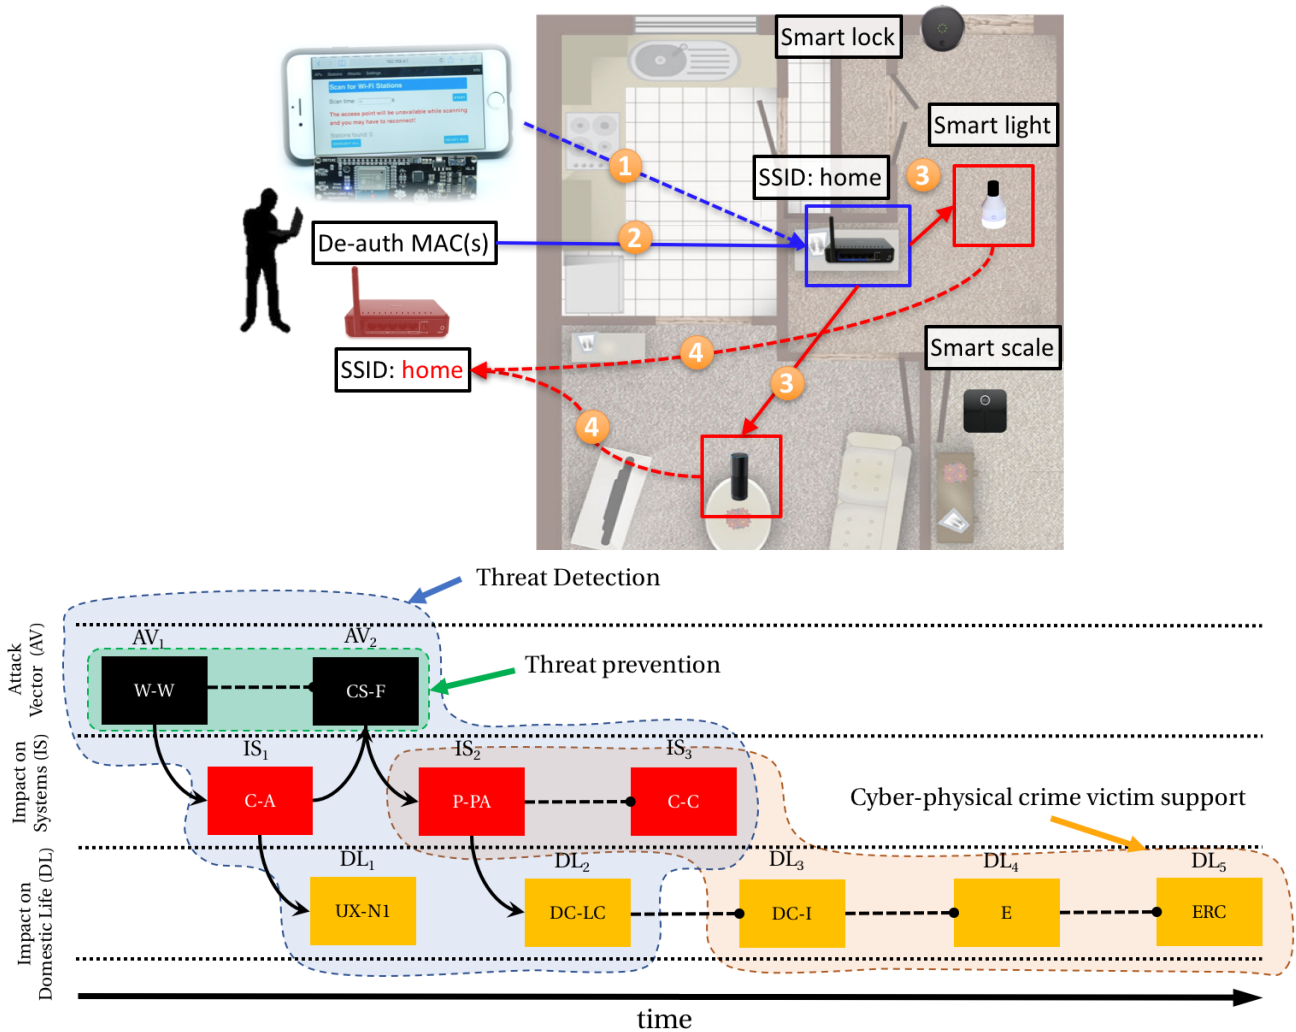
Scan for Wi-Fi Stations

The access point will be unavailable while scanning and you may have to reconnect!

Smart lock

Smart light

SSID: home

1

2

3

3

4

4

De-auth MAC(s)

SSID: home

Smart scale

Threat Detection

Threat prevention

Attack Vector (AV)

Impact on Systems (IS)

Impact on Domestic Life (DL)

$AV_1$

$AV_2$

W-W

CS-F

$IS_1$

$IS_2$

$IS_3$

C-A

P-PA

C-C

Cyber-physical crime victim support

$DL_1$

$DL_2$

$DL_3$

$DL_4$

$DL_5$

UX-N1

DC-LC

DC-I

E

ERC

time